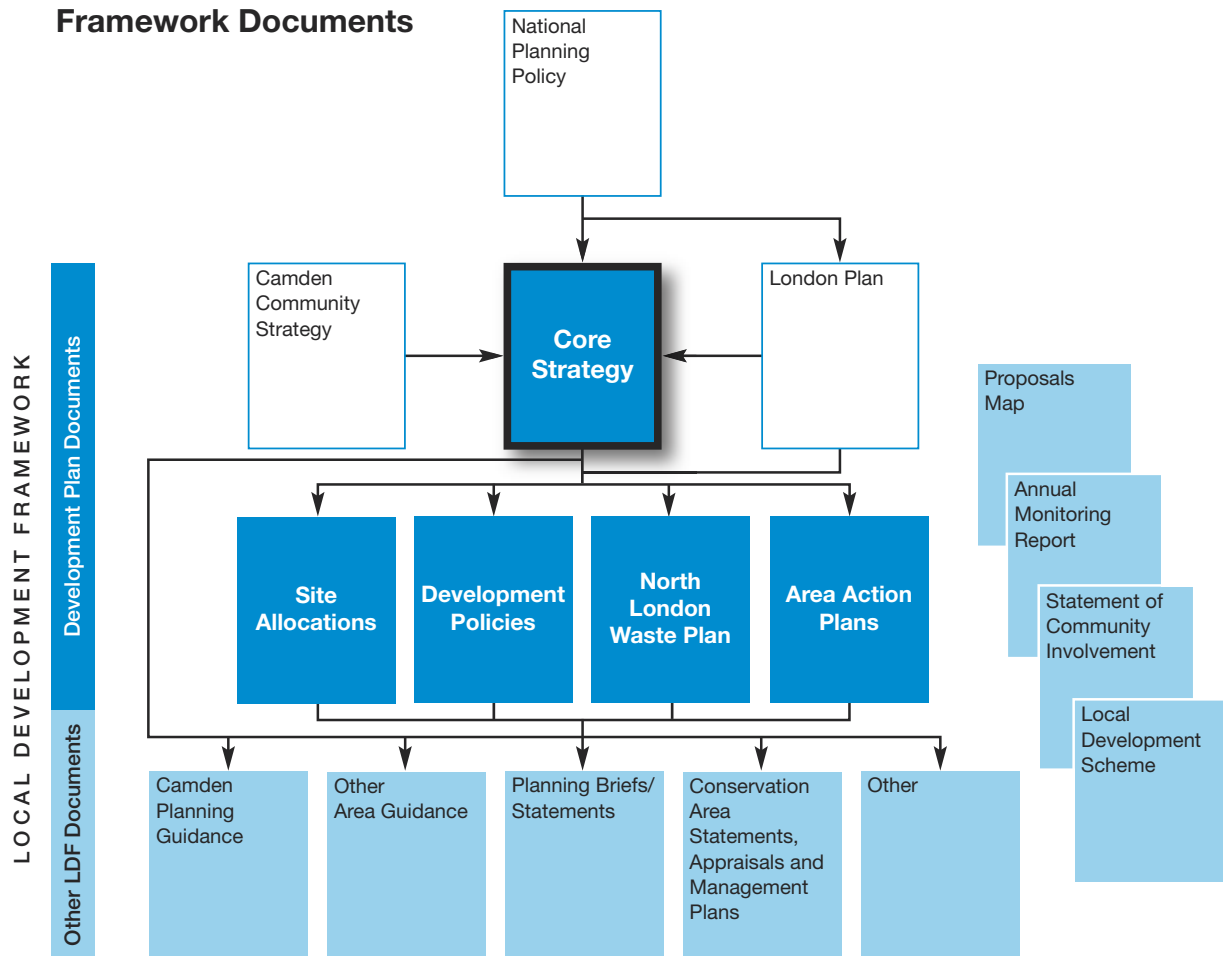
Framework Documents

National Planning Policy

Camden Community Strategy

Core Strategy

London Plan

LOCAL DEVELOPMENT FRAMEWORK

Development Plan Documents

Site Allocations

Development Policies

North London Waste Plan

Area Action Plans

Other LDF Documents

Camden Planning Guidance

Other Area Guidance

Planning Briefs/ Statements

Conservation Area Statements, Appraisals and Management Plans

Other

Proposals Map

Annual Monitoring Report

Statement of Community Involvement

Local Development Scheme